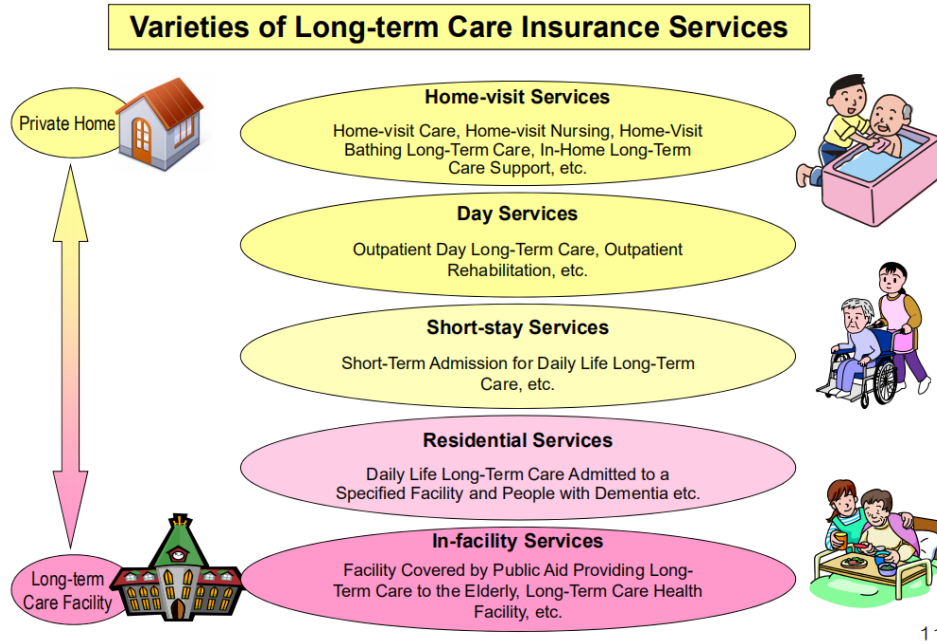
Varieties of Long-term Care Insurance Services

Private Home

Home-visit Services

Home-visit Care, Home-visit Nursing, Home-Visit Bathing Long-Term Care, In-Home Long-Term Care Support, etc.

Day Services

Outpatient Day Long-Term Care, Outpatient Rehabilitation, etc.

Short-stay Services

Short-Term Admission for Daily Life Long-Term Care, etc.

Residential Services

Daily Life Long-Term Care Admitted to a Specified Facility and People with Dementia etc.

Long-term Care Facility

In-facility Services

Facility Covered by Public Aid Providing Long-Term Care to the Elderly, Long-Term Care Health Facility, etc.

1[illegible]